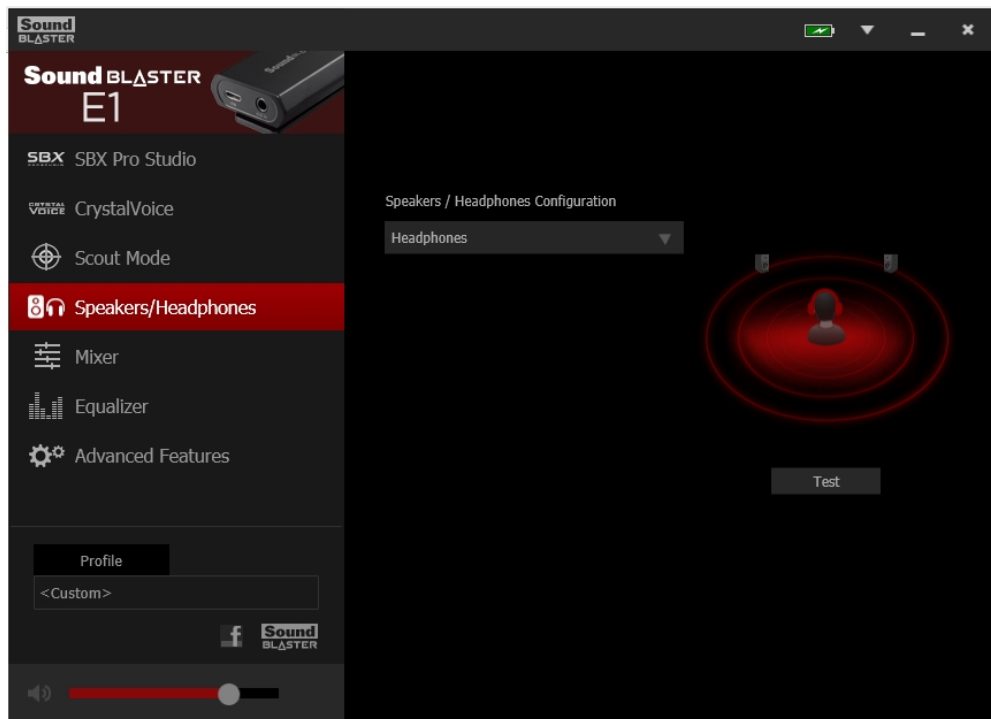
Sound BLASTER

Sound BLASTER E1

SBX SBX Pro Studio

CRYSTAL VOICE CrystalVoice

Scout Mode

Speakers/Headphones

Mixer

Equalizer

Advanced Features

Profile

<Custom>

f

Sound BLASTER

Speakers / Headphones Configuration

Headphones

Test